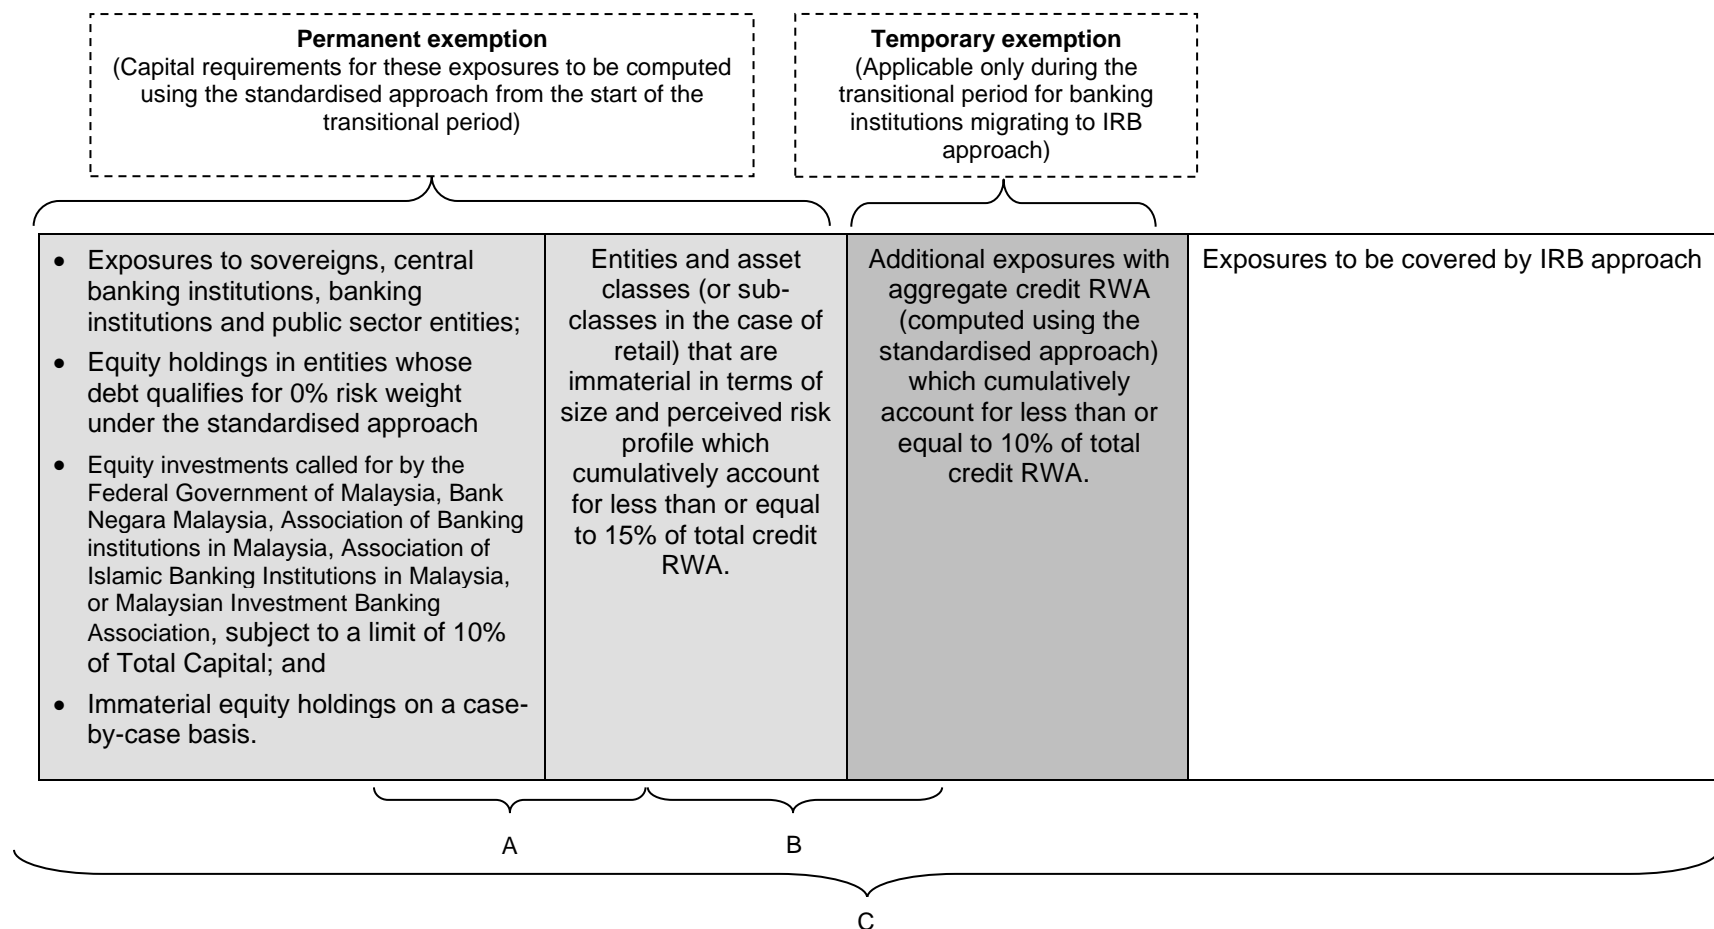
**Permanent exemption**
(Capital requirements for these exposures to be computed using the standardised approach from the start of the transitional period)

**Temporary exemption**
(Applicable only during the transitional period for banking institutions migrating to IRB approach)

- Exposures to sovereigns, central banking institutions, banking institutions and public sector entities;
- Equity holdings in entities whose debt qualifies for 0% risk weight under the standardised approach
- Equity investments called for by the Federal Government of Malaysia, Bank Negara Malaysia, Association of Banking institutions in Malaysia, Association of Islamic Banking Institutions in Malaysia, or Malaysian Investment Banking Association, subject to a limit of 10% of Total Capital; and
- Immaterial equity holdings on a case-by-case basis.

Entities and asset classes (or sub-classes in the case of retail) that are immaterial in terms of size and perceived risk profile which cumulatively account for less than or equal to 15% of total credit RWA.

Additional exposures with aggregate credit RWA (computed using the standardised approach) which cumulatively account for less than or equal to 10% of total credit RWA.

Exposures to be covered by IRB approach

A

B

C